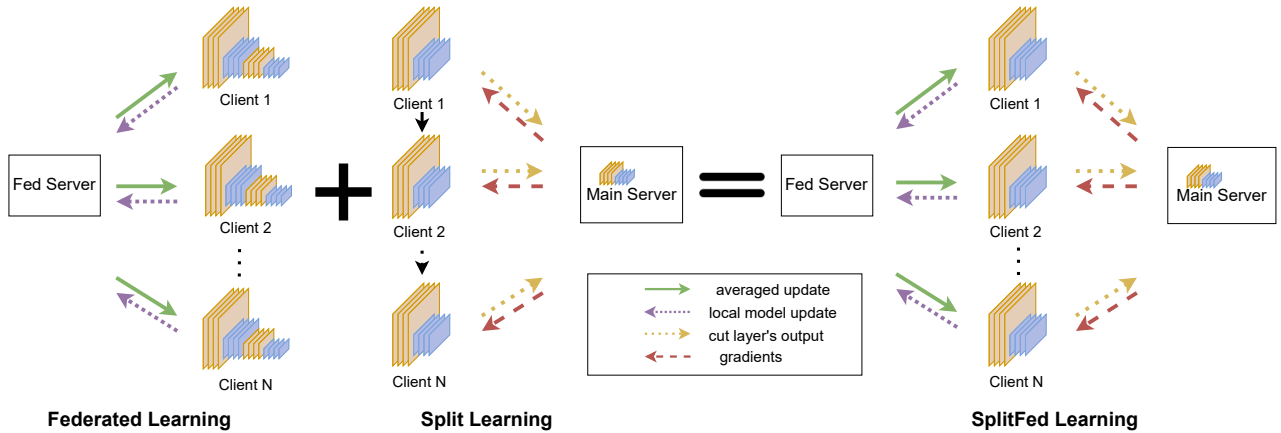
Client 1

Fed Server

Client 2

Client N

Federated Learning

Client 1

Client 2

Client N

Split Learning

Main Server

Fed Server

Client 1

Client 2

Client N

Main Server

SplitFed Learning

averaged update
local model update
cut layer's output
gradients